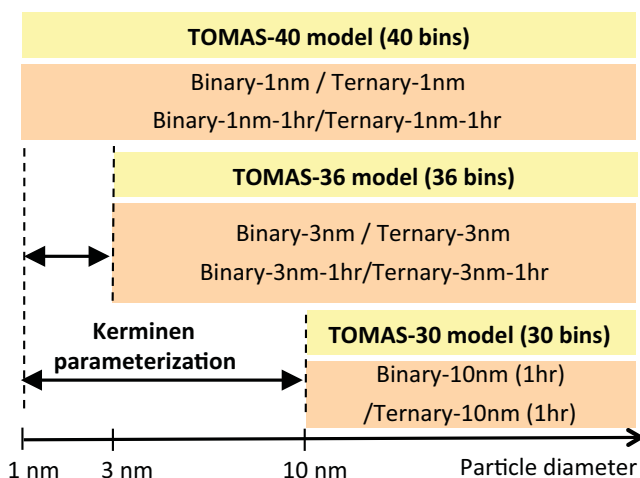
TOMAS-40 model (40 bins)

Binary-1nm / Ternary-1nm
Binary-1nm-1hr/Ternary-1nm-1hr

TOMAS-36 model (36 bins)

Binary-3nm / Ternary-3nm
Binary-3nm-1hr/Ternary-3nm-1hr

Kerminen parameterization

TOMAS-30 model (30 bins)

Binary-10nm (1hr)
/Ternary-10nm (1hr)

1 nm 3 nm 10 nm Particle diameter